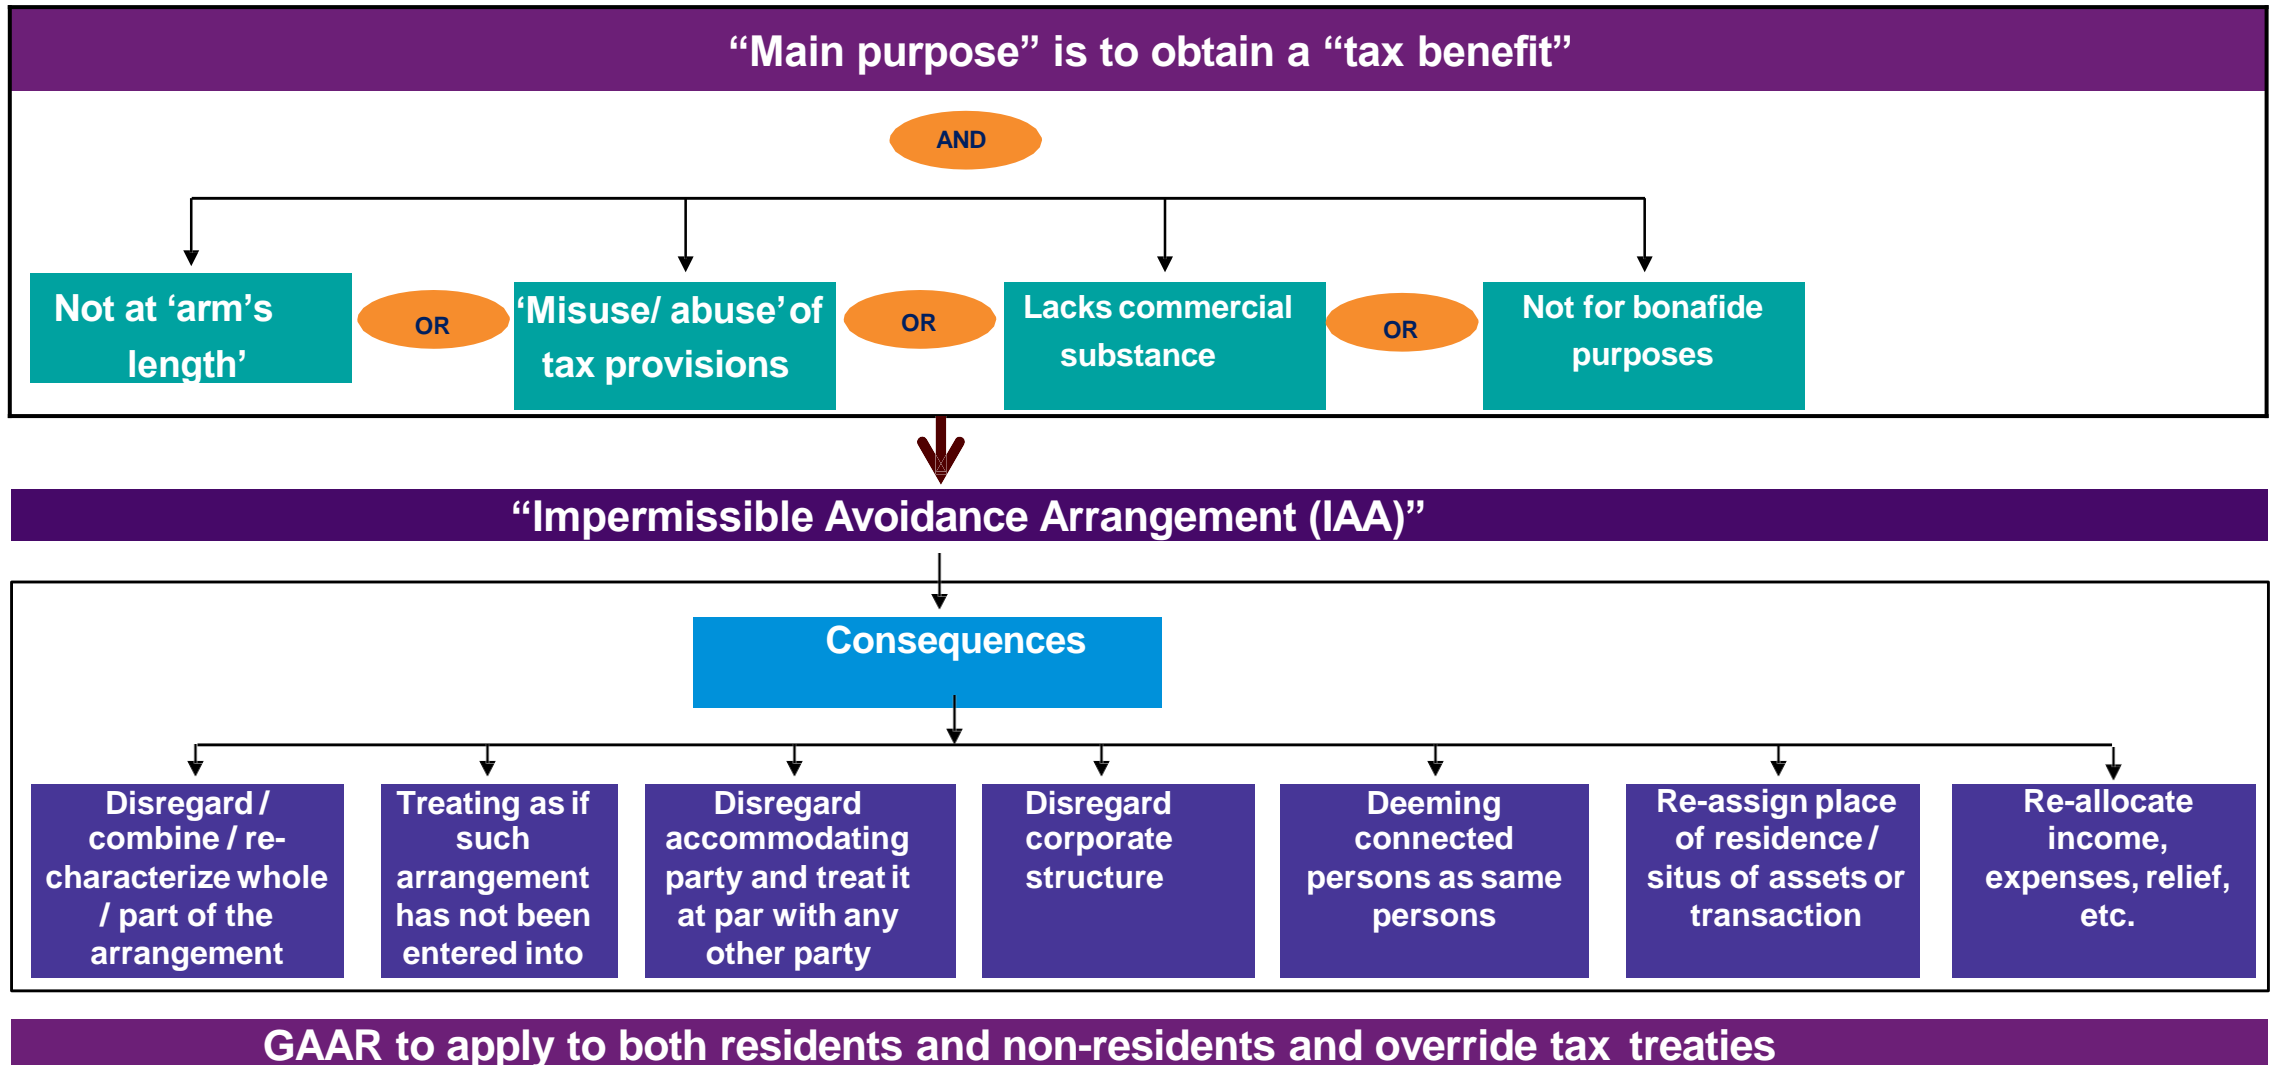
“Main purpose” is to obtain a “tax benefit”

AND

Not at ‘arm’s length’

OR

‘Misuse/ abuse’ of tax provisions

OR

Lacks commercial substance

OR

Not for bonafide purposes

“Impermissible Avoidance Arrangement (IAA)”

Consequences

Disregard / combine / re-characterize whole / part of the arrangement

Treating as if such arrangement has not been entered into

Disregard accommodating party and treat it at par with any other party

Disregard corporate structure

Deeming connected persons as same persons

Re-assign place of residence / situs of assets or transaction

Re-allocate income, expenses, relief, etc.

GAAR to apply to both residents and non-residents and override tax treaties